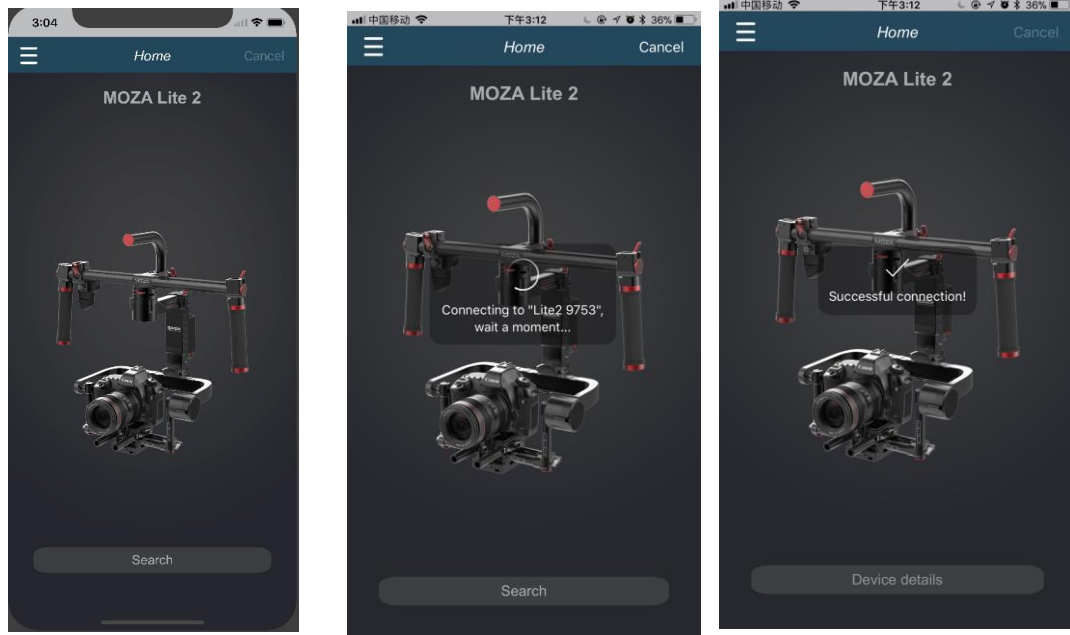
3:04

Home

Cancel

MOZA Lite 2

Search

中国移动

下午3:12

36%

Home

Cancel

MOZA Lite 2

Connecting to "Lite2 9753", wait a moment...

Search

中国移动

下午3:12

36%

Home

Cancel

MOZA Lite 2

Successful connection!

Device details